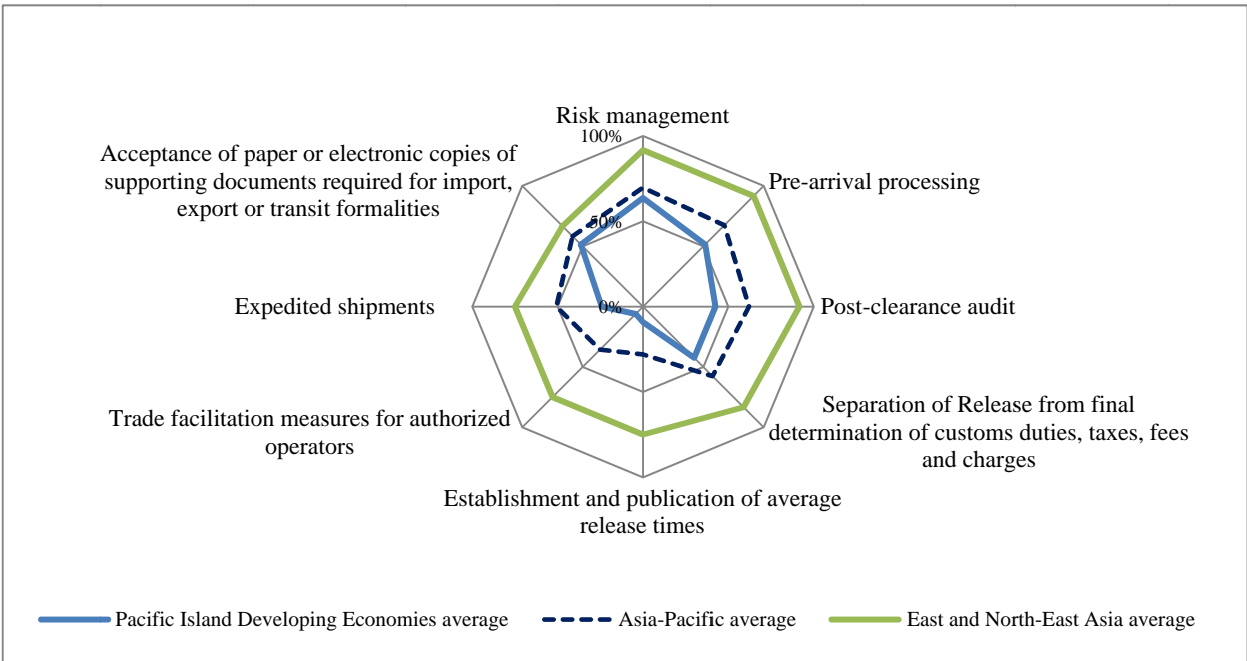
Risk management

100%

50%

0%

Pre-arrival processing

Post-clearance audit

Separation of Release from final determination of customs duties, taxes, fees and charges

Establishment and publication of average release times

Trade facilitation measures for authorized operators

Expedited shipments

Acceptance of paper or electronic copies of supporting documents required for import, export or transit formalities

Pacific Island Developing Economies average

Asia-Pacific average

East and North-East Asia average